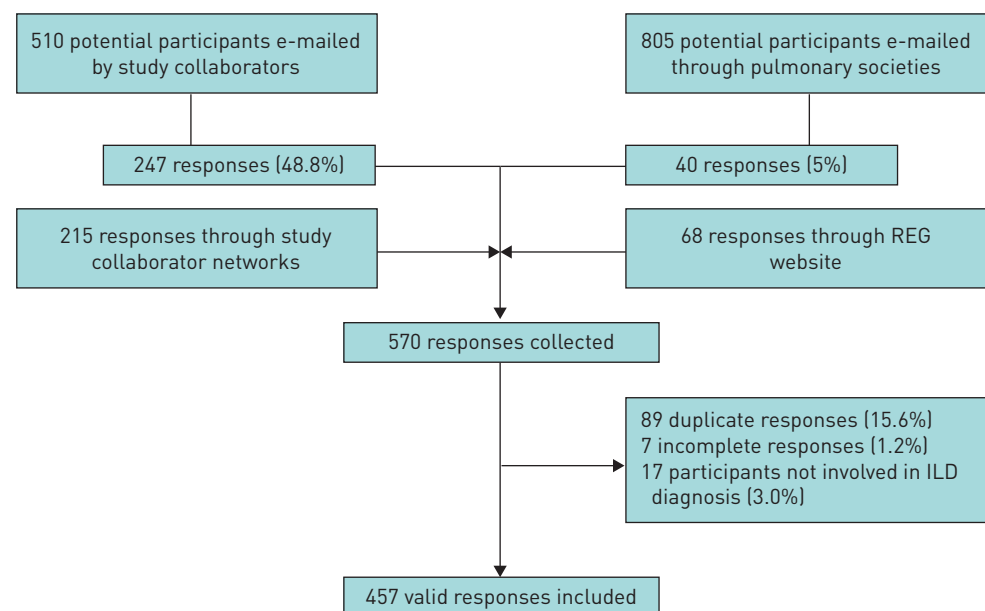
510 potential participants e-mailed by study collaborators

805 potential participants e-mailed through pulmonary societies

247 responses (48.8%)

40 responses (5%)

215 responses through study collaborator networks

68 responses through REG website

570 responses collected

89 duplicate responses (15.6%)
7 incomplete responses (1.2%)
17 participants not involved in ILD diagnosis (3.0%)

457 valid responses included